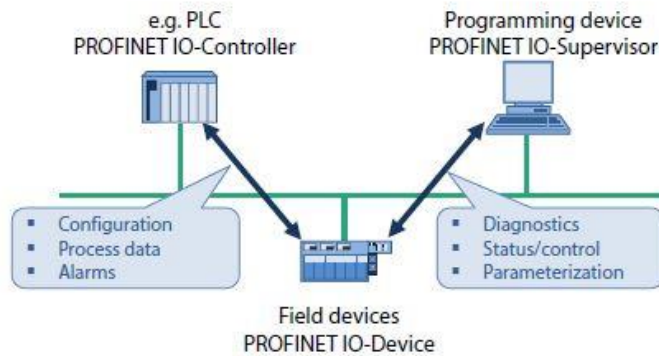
e.g. PLC
PROFINET IO-Controller

Programming device
PROFINET IO-Supervisor

- Configuration
- Process data
- Alarms

- Diagnostics
- Status/control
- Parameterization

Field devices
PROFINET IO-Device